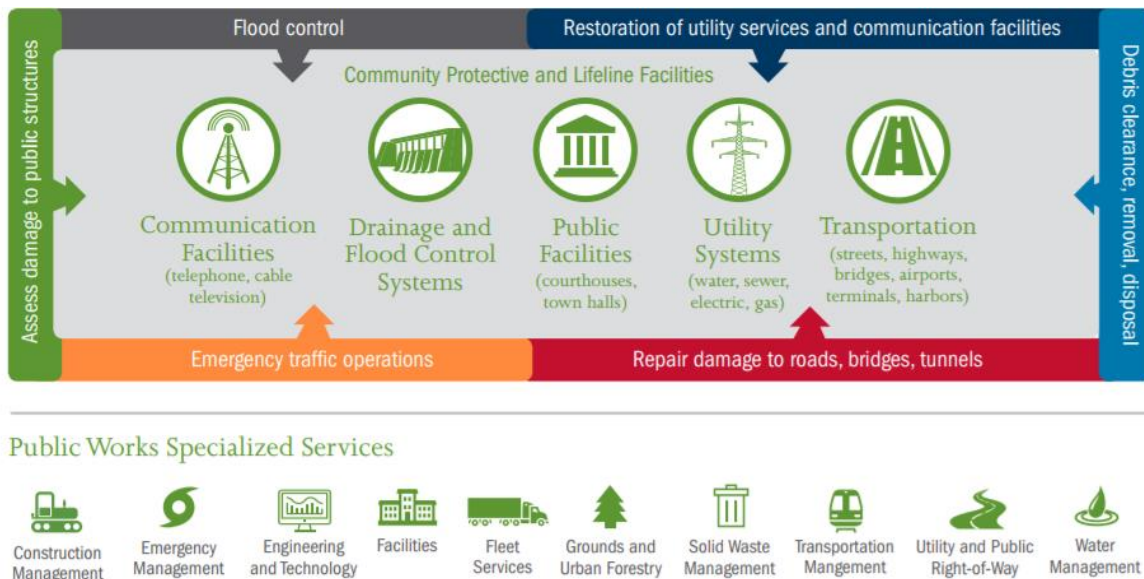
Flood control

Restoration of utility services and communication facilities

Assess damage to public structures

Debris clearance, removal, disposal

Community Protective and Lifeline Facilities

Communication Facilities (telephone, cable television)

Drainage and Flood Control Systems

Public Facilities (courthouses, town halls)

Utility Systems (water, sewer, electric, gas)

Transportation (streets, highways, bridges, airports, terminals, harbors)

Emergency traffic operations

Repair damage to roads, bridges, tunnels

Public Works Specialized Services

Construction Management

Emergency Management

Engineering and Technology

Facilities

Fleet Services

Grounds and Urban Forestry

Solid Waste Management

Transportation Mangement

Utility and Public Right-of-Way

Water Management